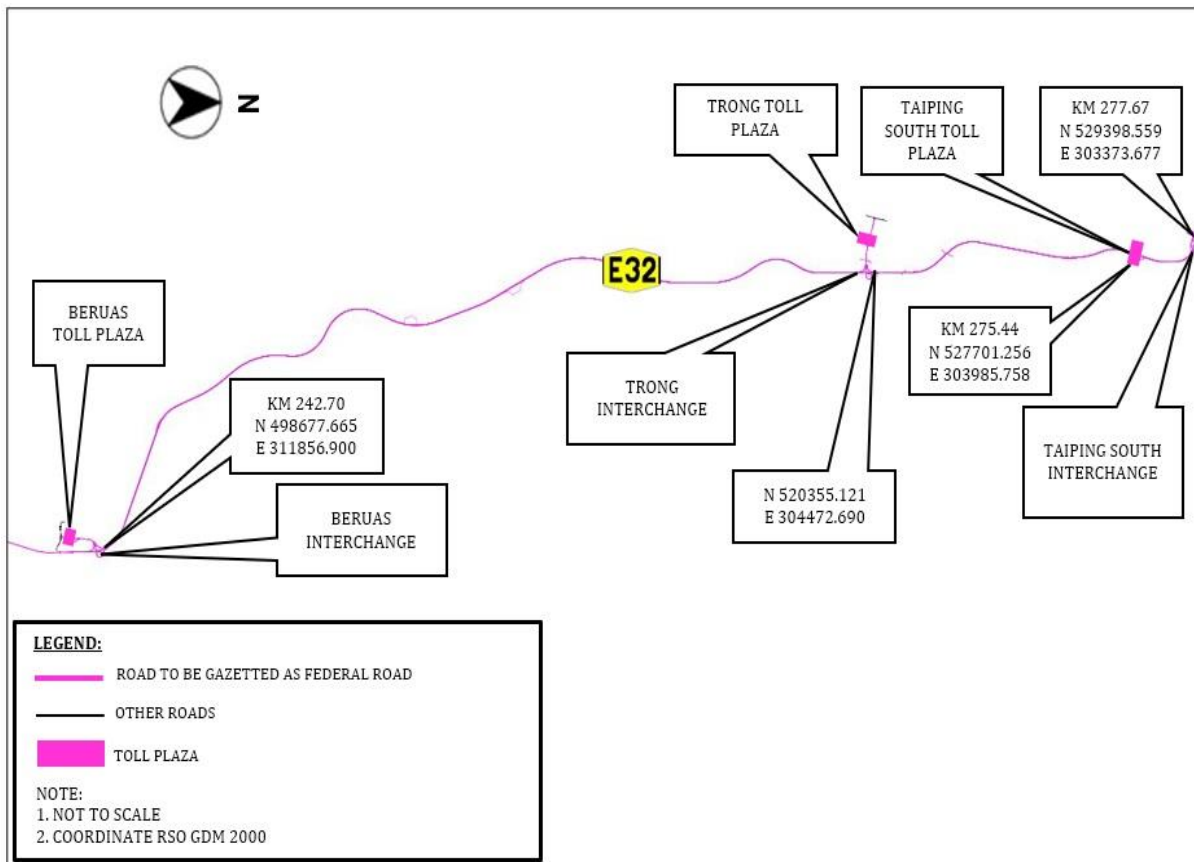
N

TRONG TOLL PLAZA

TAIPING SOUTH TOLL PLAZA

KM 277.67
N 529398.559
E 303373.677

E32

BERUAS TOLL PLAZA

KM 242.70
N 498677.665
E 311856.900

BERUAS INTERCHANGE

TRONG INTERCHANGE

KM 275.44
N 527701.256
E 303985.758

N 520355.121
E 304472.690

TAIPING SOUTH INTERCHANGE

LEGEND:
ROAD TO BE GAZETTED AS FEDERAL ROAD
OTHER ROADS
TOLL PLAZA

NOTE:
1. NOT TO SCALE
2. COORDINATE RSO GDM 2000